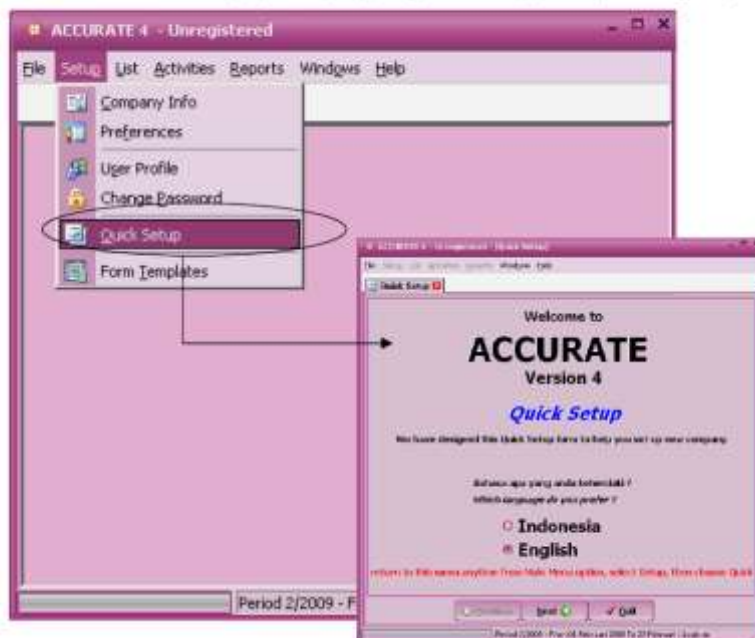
ACCURATE 4 - Unregistered

File Setup List Activities Reports Windows Help

Company Info
Preferences
User Profile
Change Password
Quick Setup
Form Templates

Period 2/2009 - F

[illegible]

File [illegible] Windows Help

Quick Setup

Welcome to

ACCURATE

Version 4

Quick Setup

We have designed this Quick Setup form to help you set up new company.

Bahasa apa yang anda kehendaki ?

Which language do you prefer ?

Indonesia

English

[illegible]

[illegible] Next Quit

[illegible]